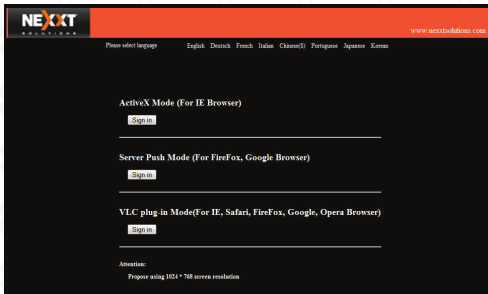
NEXXT
SOLUTIONS

www.nexxtsolutions.com

Please select language English Deutsch French Italian Chinese(S) Portuguese Japanese Korean

ActiveX Mode (For IE Browser)

Sign in

Server Push Mode (For FireFox, Google Browser)

Sign in

VLC plug-in Mode(For IE, Safari, FireFox, Google, Opera Browser)

Sign in

Attention:

Propose using 1024 * 768 screen resolution